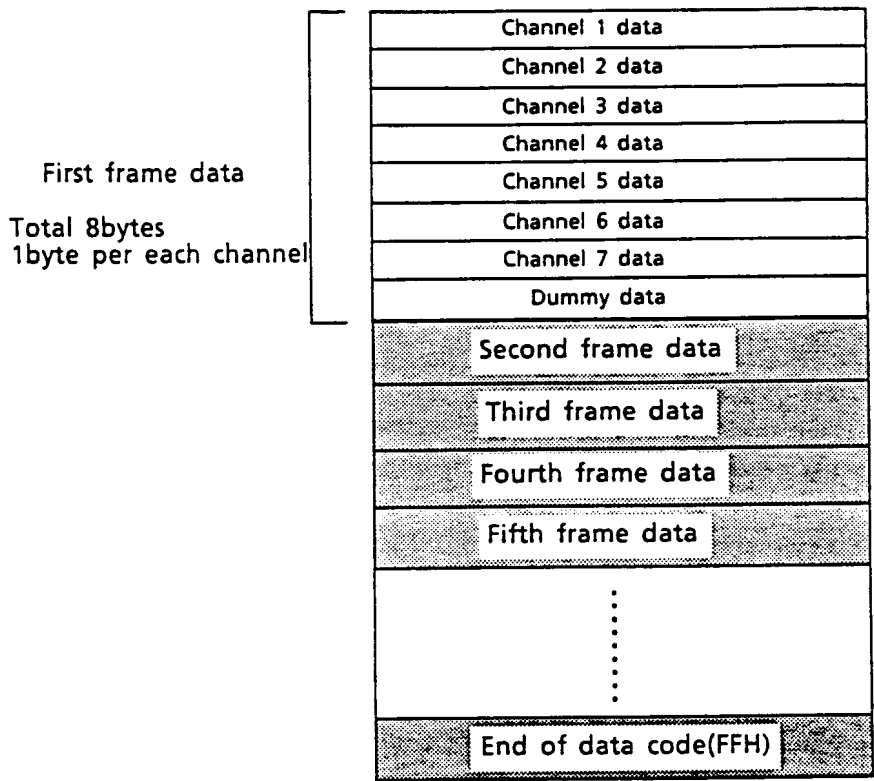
First frame data

Total 8bytes
1byte per each channel

Channel 1 data
Channel 2 data
Channel 3 data
Channel 4 data
Channel 5 data
Channel 6 data
Channel 7 data
Dummy data
Second frame data
Third frame data
Fourth frame data
Fifth frame data
End of data code(FFH)